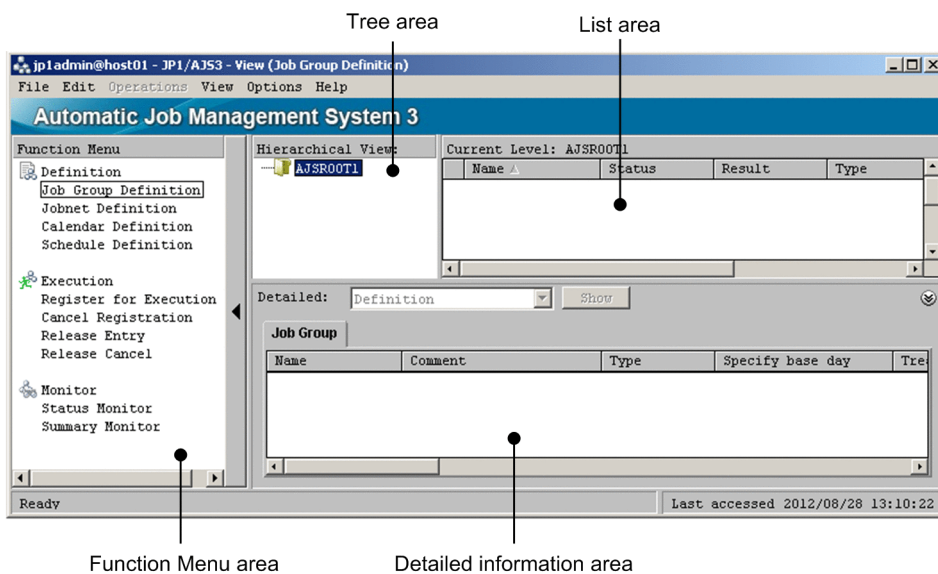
Tree area

List area

jp1admin@host01 - JP1/AJS3 - View (Job Group Definition)

File Edit Operations View Options Help

Automatic Job Management System 3

Function Menu

Definition
Job Group Definition
Jobnet Definition
Calendar Definition
Schedule Definition

Execution
Register for Execution
Cancel Registration
Release Entry
Release Cancel

Monitor
Status Monitor
Summary Monitor

Hierarchical View:

AJSROOT1

Current Level: AJSROOT1

| Name | Status | Result | Type |
|---|---|---|---|

Detailed: Definition Show

Job Group

| Name | Comment | Type | Specify base day | Tre |
|---|---|---|---|---|

Ready

Last accessed 2012/08/28 13:10:22

Function Menu area

Detailed information area